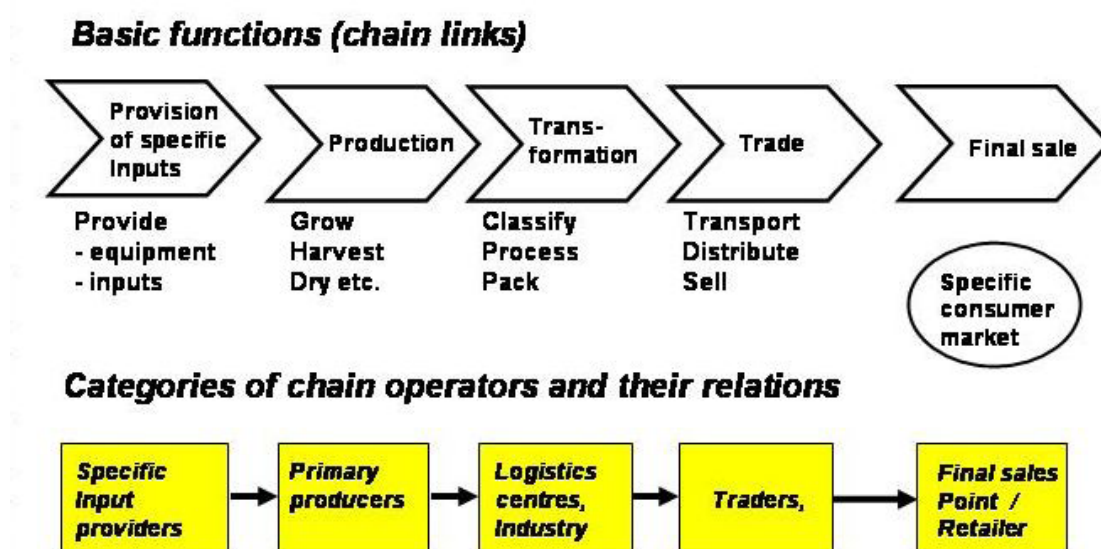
Basic functions (chain links)

Provision of specific Inputs

Production

Transformation

Trade

Final sale

Provide
- equipment
- inputs

Grow
Harvest
Dry etc.

Classify
Process
Pack

Transport
Distribute
Sell

Specific consumer market

Categories of chain operators and their relations

Specific Input providers

Primary producers

Logistics centres, Industry

Traders,

Final sales Point / Retailer